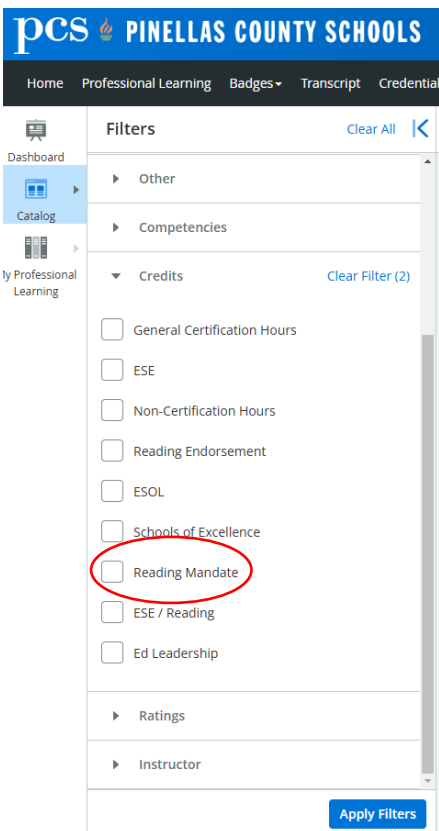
pcs PINELLAS COUNTY SCHOOLS

Home Professional Learning Badges Transcript Credential

Dashboard

Catalog

ly Professional Learning

Filters Clear All

Other

Competencies

Credits Clear Filter (2)

General Certification Hours

ESE

Non-Certification Hours

Reading Endorsement

ESOL

Schools of Excellence

Reading Mandate

ESE / Reading

Ed Leadership

Ratings

Instructor

Apply Filters